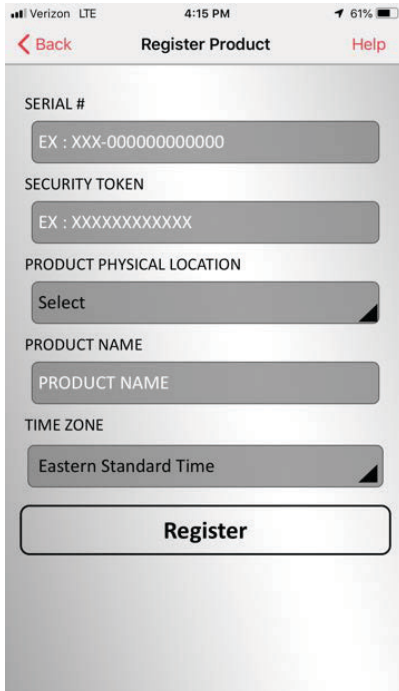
Verizon LTE 4:15 PM 61%

Back Register Product Help

SERIAL #

EX : XXX-000000000000

SECURITY TOKEN

EX : XXXXXXXXXXXX

PRODUCT PHYSICAL LOCATION

Select

PRODUCT NAME

PRODUCT NAME

TIME ZONE

Eastern Standard Time

Register